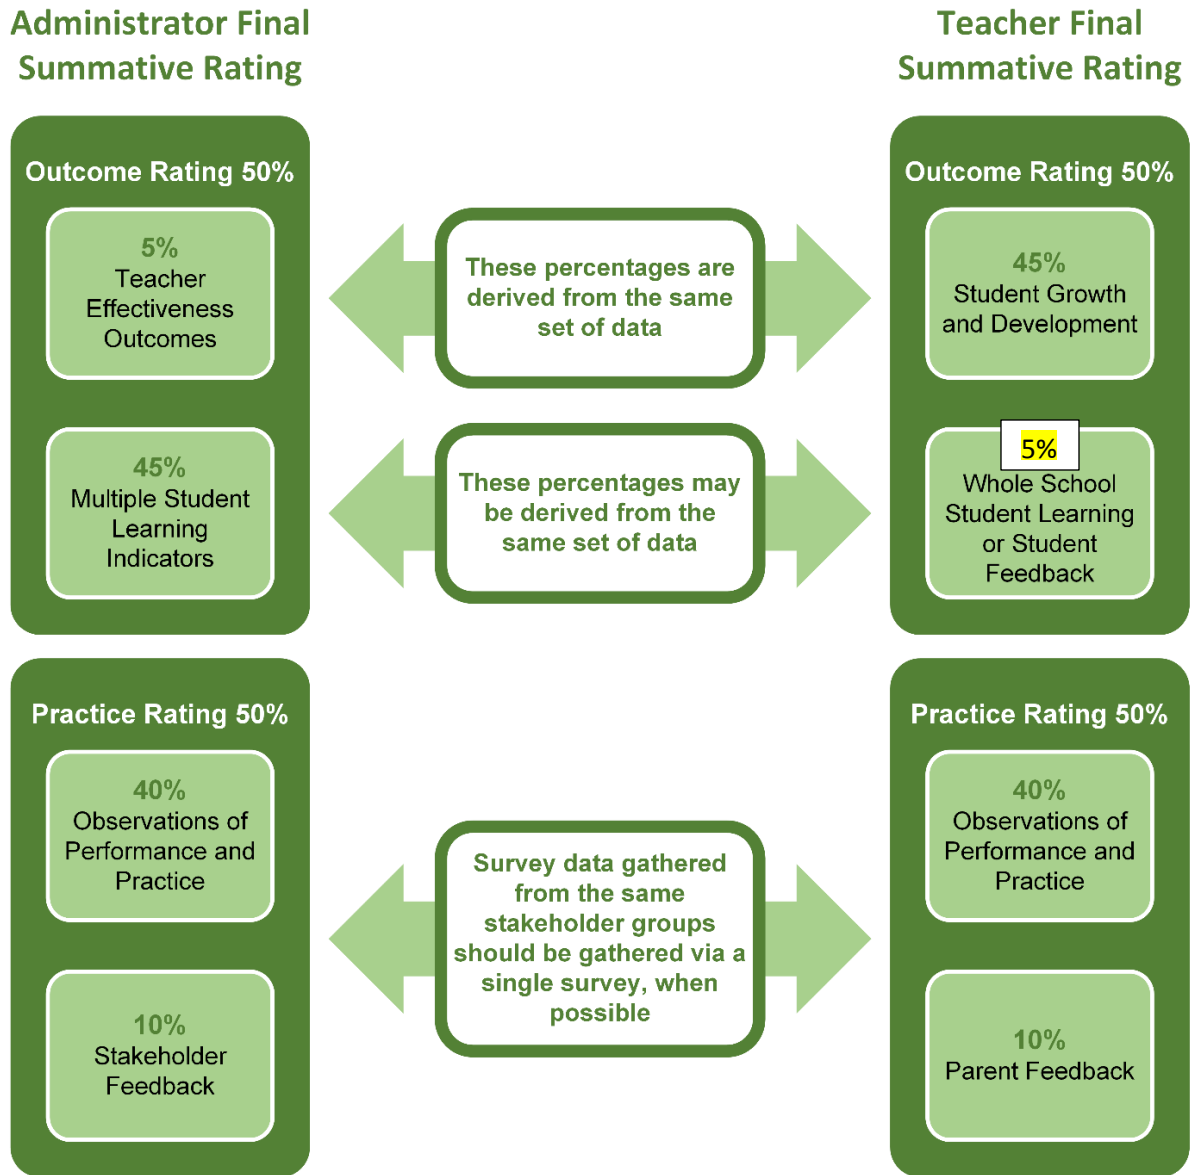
Administrator Final Summative Rating

Teacher Final Summative Rating

Outcome Rating 50%

5%
Teacher Effectiveness Outcomes

45%
Multiple Student Learning Indicators

These percentages are derived from the same set of data

These percentages may be derived from the same set of data

Outcome Rating 50%

45%
Student Growth and Development

5%
Whole School Student Learning or Student Feedback

Practice Rating 50%

40%
Observations of Performance and Practice

10%
Stakeholder Feedback

Survey data gathered from the same stakeholder groups should be gathered via a single survey, when possible

Practice Rating 50%

40%
Observations of Performance and Practice

10%
Parent Feedback